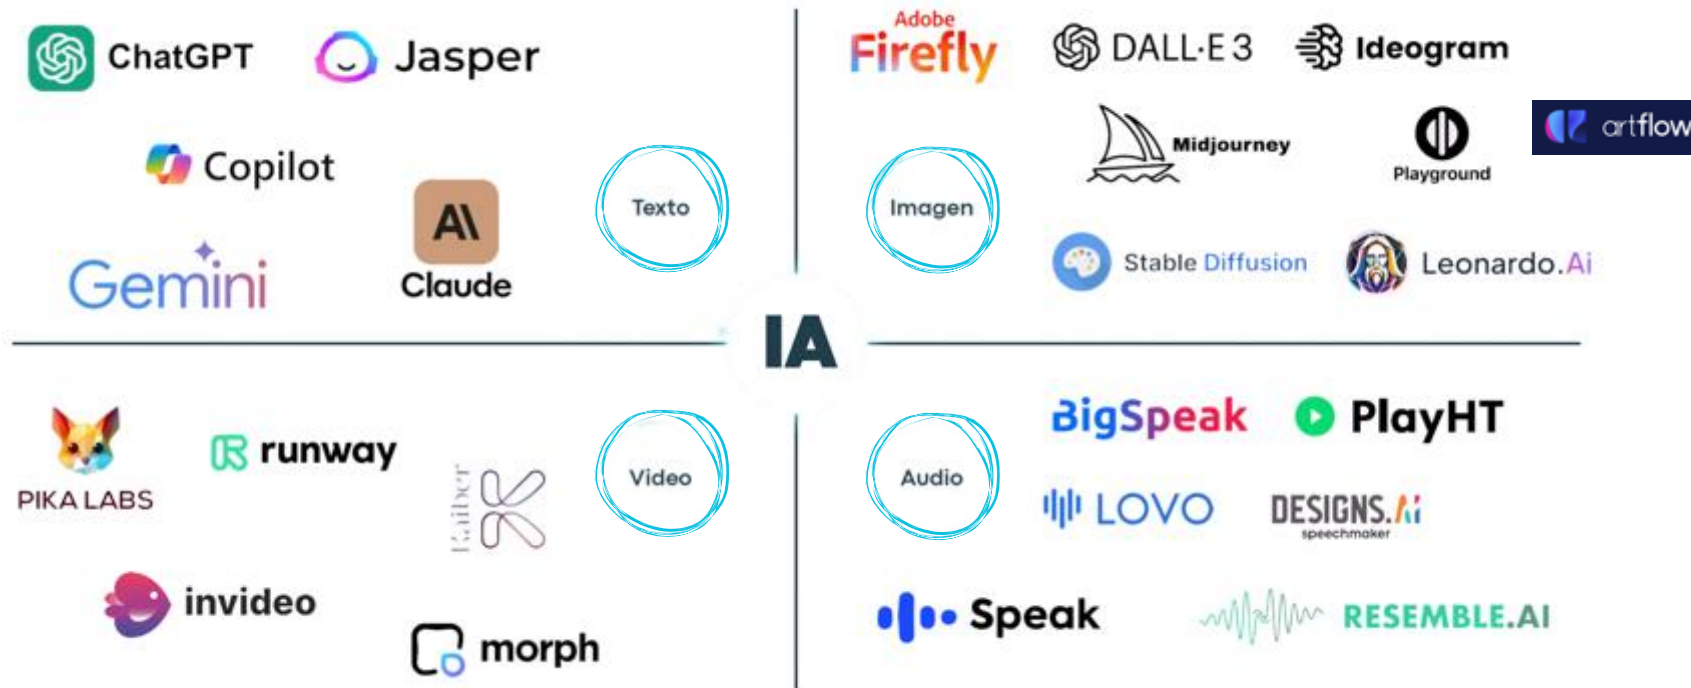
ChatGPT Jasper

Copilot

Gemini

A\ Claude

Texto

Adobe Firefly

DALL·E 3

Ideogram

Midjourney

Playground

artflow

Imagen

Stable Diffusion

Leonardo.Ai

IA

PIKA LABS

runway

Kaiber

Video

invideo

morph

Audio

BigSpeak

PlayHT

LOVO

DESIGNS.AI speechmaker

Speak

RESEMBLE.AI